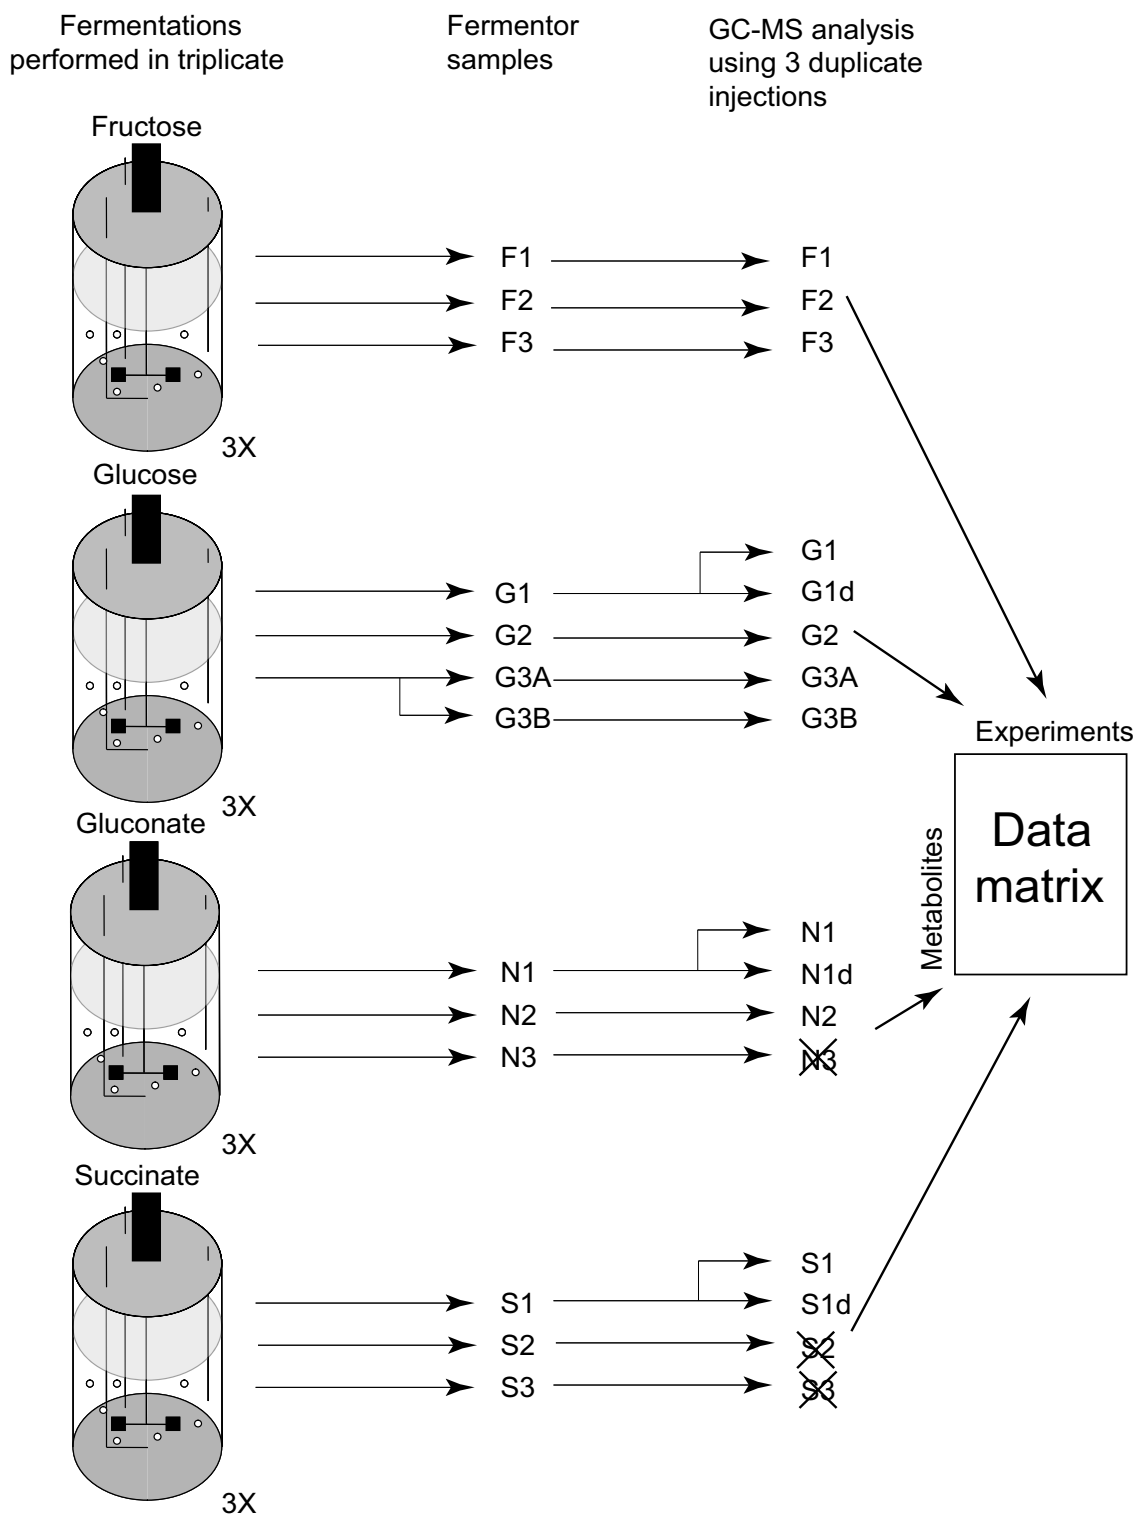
Fermentations performed in triplicate

Fermentor samples

GC-MS analysis using 3 duplicate injections

Fructose

F1
F2
F3

F1
F2
F3

3X

Glucose

G1
G2
G3A
G3B

G1
G1d
G2
G3A
G3B

3X

Experiments

Metabolites

Data matrix

Gluconate

N1
N2
N3

N1
N1d
N2
N3

3X

Succinate

S1
S2
S3

S1
S1d
S2
S3

3X